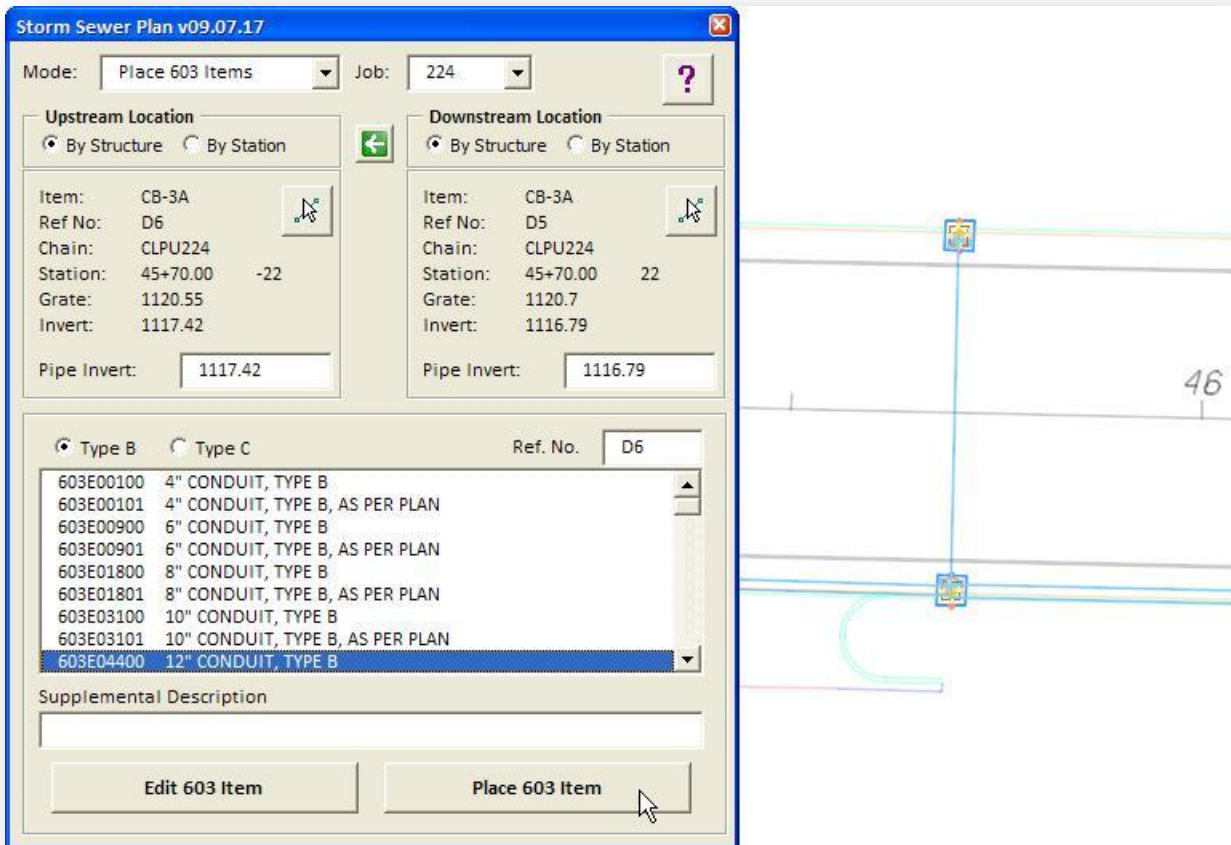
Storm Sewer Plan v09.07.17

Mode: Place 603 Items Job: 224 ?

Upstream Location
By Structure By Station

Downstream Location
By Structure By Station

Item: CB-3A
Ref No: D6
Chain: CLPU224
Station: 45+70.00 -22
Grate: 1120.55
Invert: 1117.42

Pipe Invert: 1117.42

Item: CB-3A
Ref No: D5
Chain: CLPU224
Station: 45+70.00 22
Grate: 1120.7
Invert: 1116.79

Pipe Invert: 1116.79

Type B Type C Ref. No. D6

603E00100 4" CONDUIT, TYPE B
603E00101 4" CONDUIT, TYPE B, AS PER PLAN
603E00900 6" CONDUIT, TYPE B
603E00901 6" CONDUIT, TYPE B, AS PER PLAN
603E01800 8" CONDUIT, TYPE B
603E01801 8" CONDUIT, TYPE B, AS PER PLAN
603E03100 10" CONDUIT, TYPE B
603E03101 10" CONDUIT, TYPE B, AS PER PLAN
603E04400 12" CONDUIT, TYPE B

Supplemental Description

Edit 603 Item Place 603 Item

46